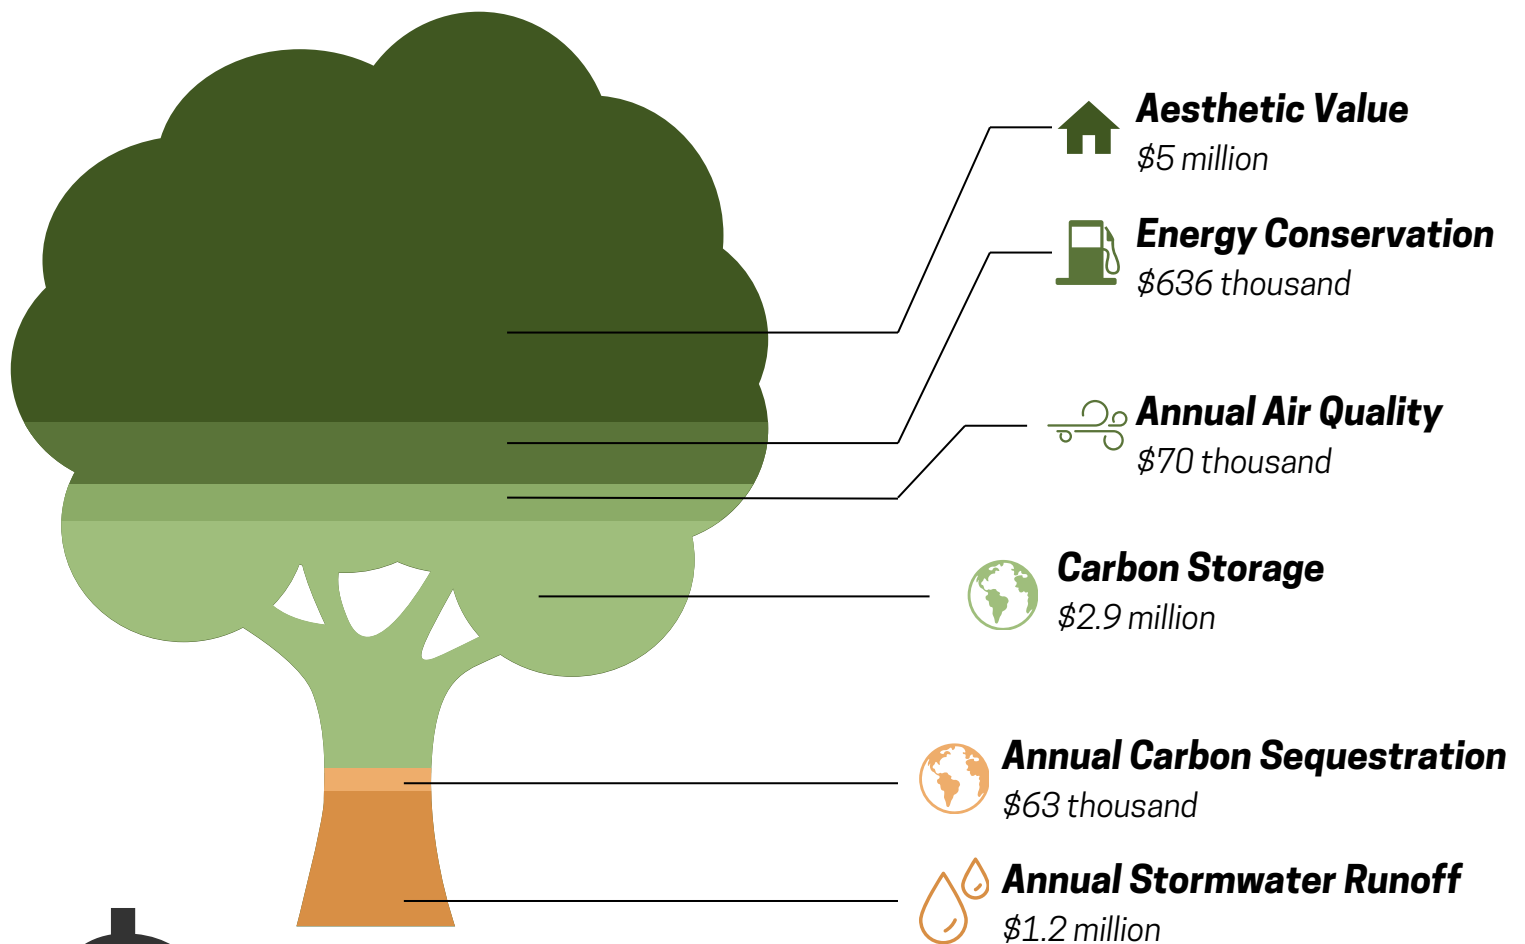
Aesthetic Value
$5 million

Energy Conservation
$636 thousand

Annual Air Quality
$70 thousand

Carbon Storage
$2.9 million

Annual Carbon Sequestration
$63 thousand

Annual Stormwater Runoff
$1.2 million